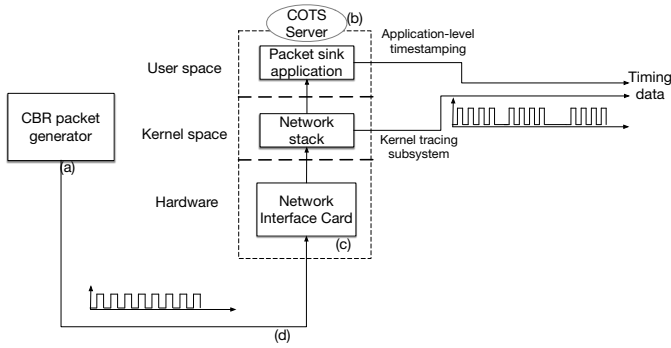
COTS Server
(b)
Application-level timestamping
User space
Packet sink application
Timing data
CBR packet generator
Kernel space
Network stack
Kernel tracing subsystem
(a)
Hardware
Network Interface Card
(c)
(d)